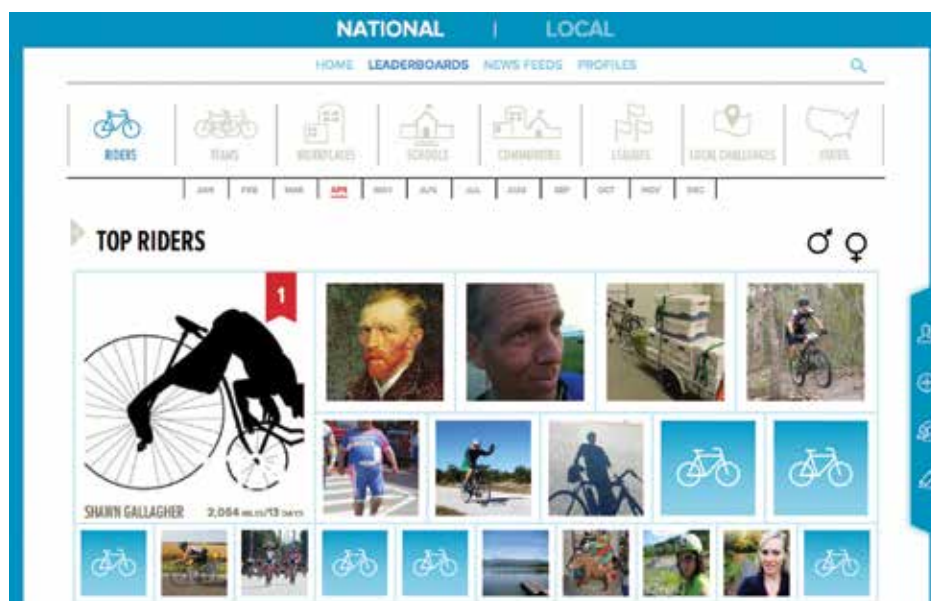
NATIONAL | LOCAL

HOME LEADERBOARDS NEWS FEEDS PROFILES

RIDERS TEAMS WORKPLACES SCHOOLS COMMUNITIES LEAGUES LOCAL CHALLENGES STATES

JAN FEB MAR APR MAY JUN JUL AUG SEP OCT NOV DEC

TOP RIDERS

♂ ♀

1

SHAWN GALLAGHER 2,084 MILES/13 DAYS